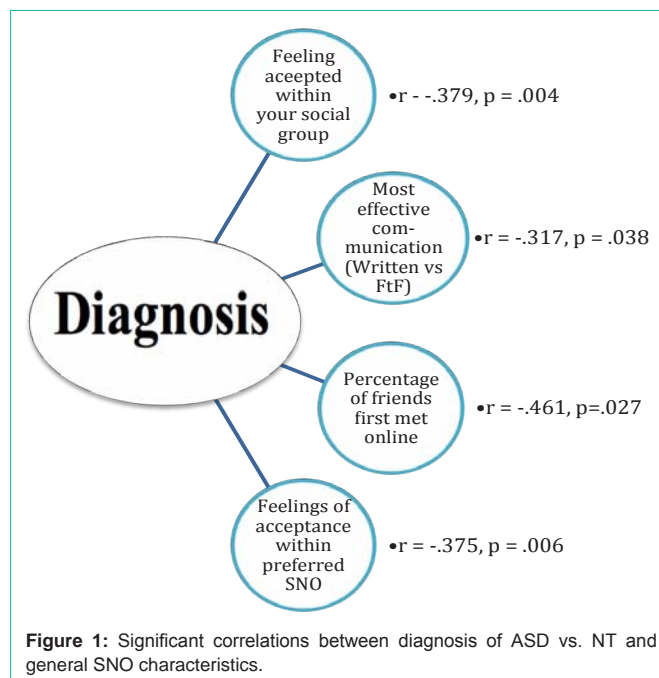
Diagnosis

Feeling acepted within your social group

•r - -.379, p = .004

Most effective communication (Written vs FtF)

•r = -.317, p = .038

Percentage of friends first met online

•r = -.461, p=.027

Feelings of acceptance within preferred SNO

•r = -.375, p = .006

**Figure 1:** Significant correlations between diagnosis of ASD vs. NT and general SNO characteristics.